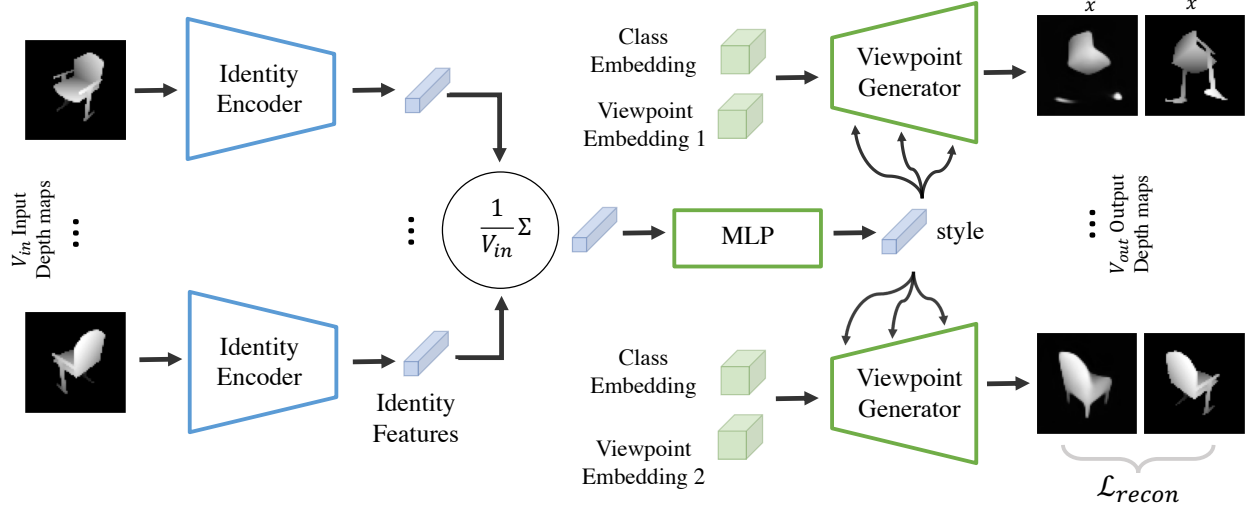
$V_{in}$ Input Depth maps

Identity Encoder

Identity Encoder

Identity Features

$\frac{1}{V_{in}}\Sigma$

Class Embedding

Viewpoint Embedding 1

Viewpoint Generator

$x$ $x$

MLP

style

$V_{out}$ Output Depth maps

Class Embedding

Viewpoint Embedding 2

Viewpoint Generator

$\mathcal{L}_{recon}$